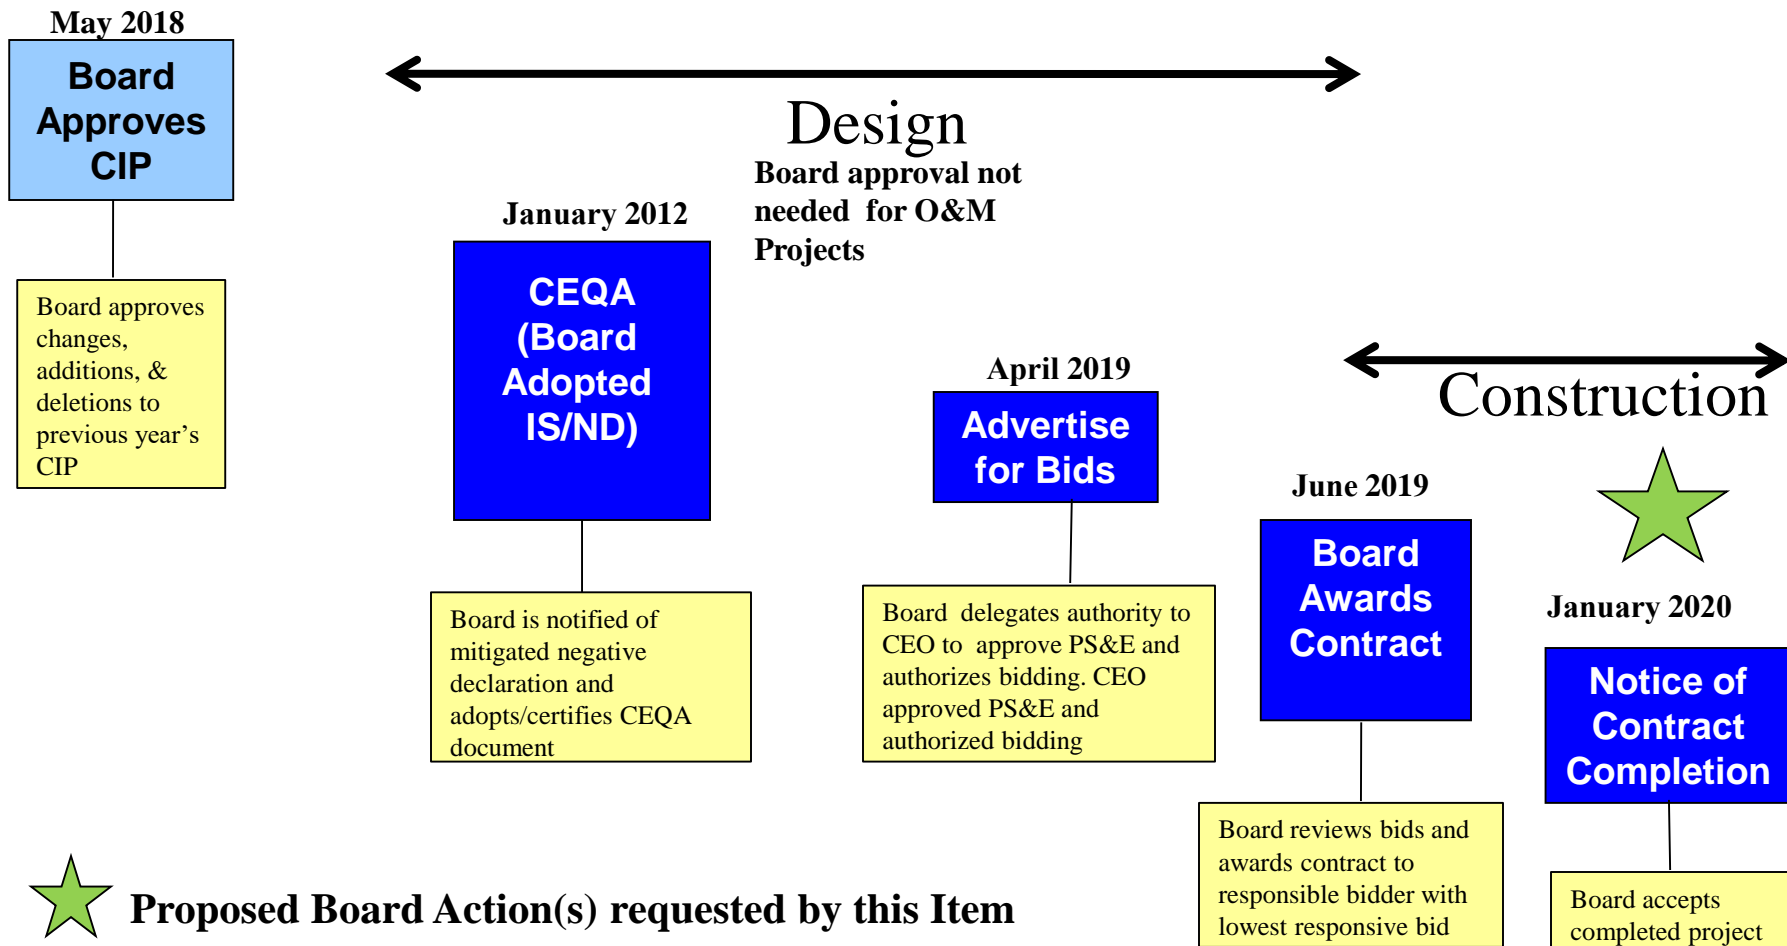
May 2018

Board Approves CIP

Board approves changes, additions, & deletions to previous year's CIP

Design

Board approval not needed for O&M Projects

January 2012

CEQA (Board Adopted IS/ND)

Board is notified of mitigated negative declaration and adopts/certifies CEQA document

April 2019

Advertise for Bids

Board delegates authority to CEO to approve PS&E and authorizes bidding. CEO approved PS&E and authorized bidding

Construction

June 2019

Board Awards Contract

Board reviews bids and awards contract to responsible bidder with lowest responsive bid

January 2020

Notice of Contract Completion

Board accepts completed project

Proposed Board Action(s) requested by this Item